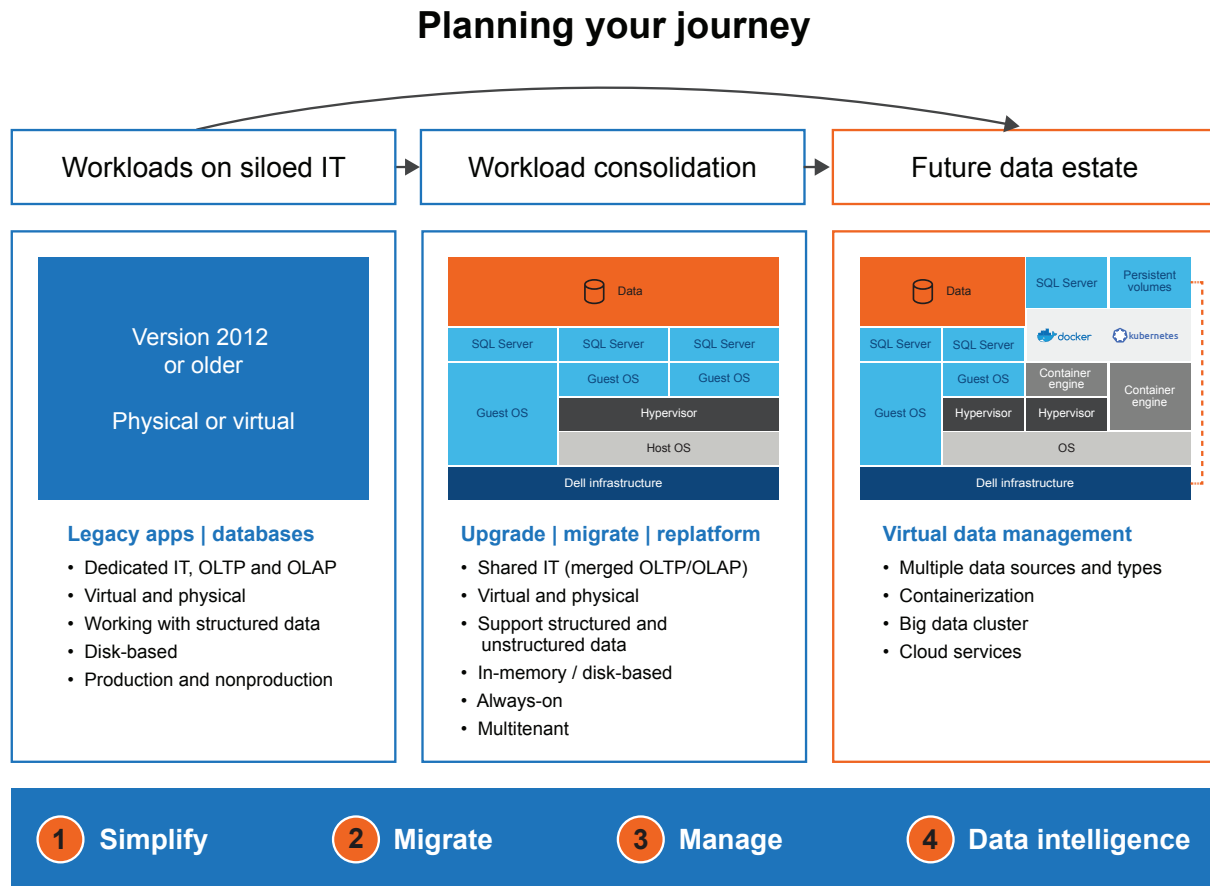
Planning your journey

Workloads on siloed IT

Workload consolidation

Future data estate

Version 2012 or older

Physical or virtual

Legacy apps | databases

- Dedicated IT, OLTP and OLAP
- Virtual and physical
- Working with structured data
- Disk-based
- Production and nonproduction

Data

| SQL Server | SQL Server | SQL Server |
|---|---|---|
| Guest OS | Guest OS | Guest OS |
| | Hypervisor | |
| | Host OS | |

Dell infrastructure

Upgrade | migrate | replatform

- Shared IT (merged OLTP/OLAP)
- Virtual and physical
- Support structured and unstructured data
- In-memory / disk-based
- Always-on
- Multitenant

Data

SQL Server

Persistent volumes

docker

kubernetes

SQL Server

SQL Server

Guest OS

Guest OS

Container engine

Container engine

Hypervisor

Hypervisor

OS

Dell infrastructure

Virtual data management

- Multiple data sources and types
- Containerization
- Big data cluster
- Cloud services

1 Simplify

2 Migrate

3 Manage

4 Data intelligence